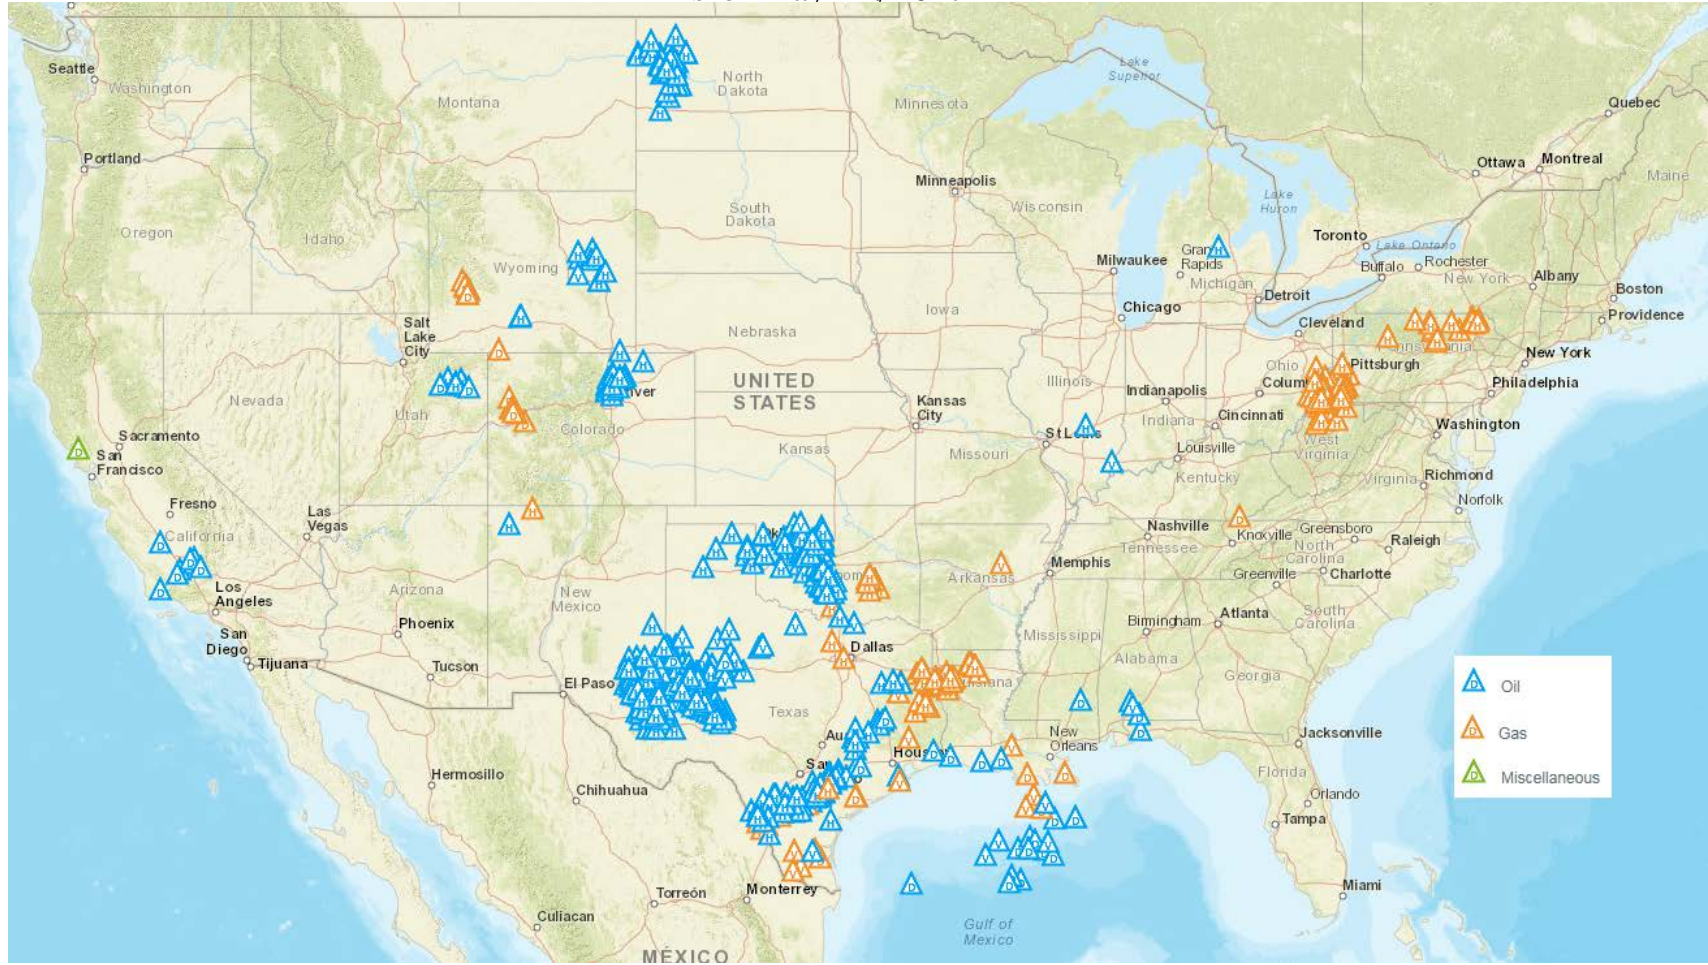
Seattle
Washington
Montana
North Dakota
Minnesota
Lake Superior
Quebec
Portland
Ottawa
Montreal
Maine
Minneapolis
Oregon
Idaho
South Dakota
Wisconsin
Lake Huron
Toronto
Lake Ontario
Wyoming
Milwaukee
Grand Rapids
Michigan
Rochester
Buffalo
New York
Albany
Boston
Providence
Detroit
Chicago
Iowa
Nebraska
Salt Lake City
Cleveland
Pennsylvania
Pittsburgh
New York
Ohio
Columbus
Philadelphia
UNITED STATES
Illinois
Indianapolis
Nevada
Utah
Denver
Kansas City
Indiana
Cincinnati
Washington
Colorado
St Louis
Sacramento
San Francisco
Kansas
Missouri
Louisville
West Virginia
Kentucky
Virginia
Richmond
Norfolk
Fresno
Las Vegas
Nashville
Knoxville
Greensboro
Raleigh
California
Tennessee
North Carolina
Memphis
Oklahoma City
Arkansas
Greenville
Charlotte
Los Angeles
Arizona
New Mexico
Atlanta
Birmingham
South Carolina
Phoenix
Mississippi
San Diego
Tijuana
Dallas
Alabama
Tucson
Georgia
El Paso
Louisiana
Texas
Austin
New Orleans
Jacksonville
Houston
San Antonio
Hermosillo
Florida
Chihuahua
Orlando
Tampa
Miami
Torreón
Monterrey
Culiacan
Gulf of Mexico
MÉXICO
Oil
Gas
Miscellaneous